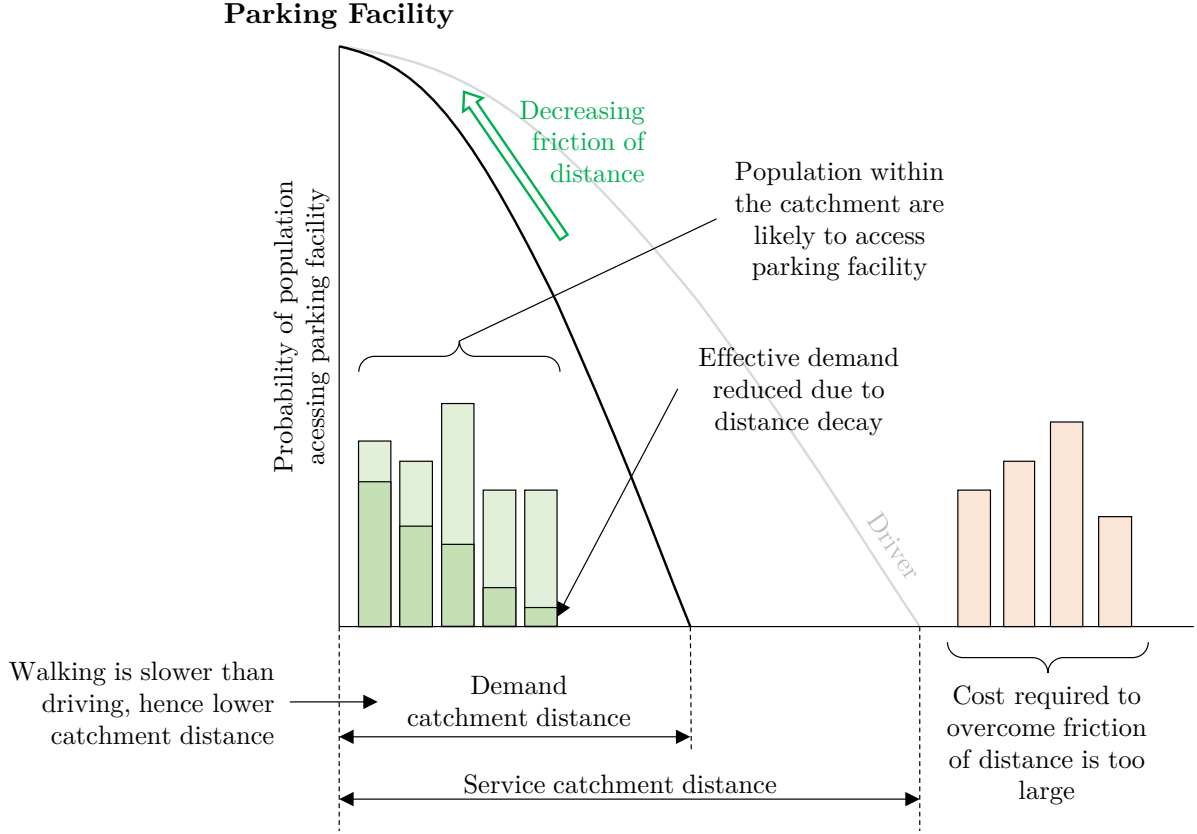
Parking Facility

Probability of population acessing parking facility

Decreasing friction of distance

Population within the catchment are likely to access parking facility

Effective demand reduced due to distance decay

Driver

Walking is slower than driving, hence lower catchment distance

Demand catchment distance

Service catchment distance

Cost required to overcome friction of distance is too large